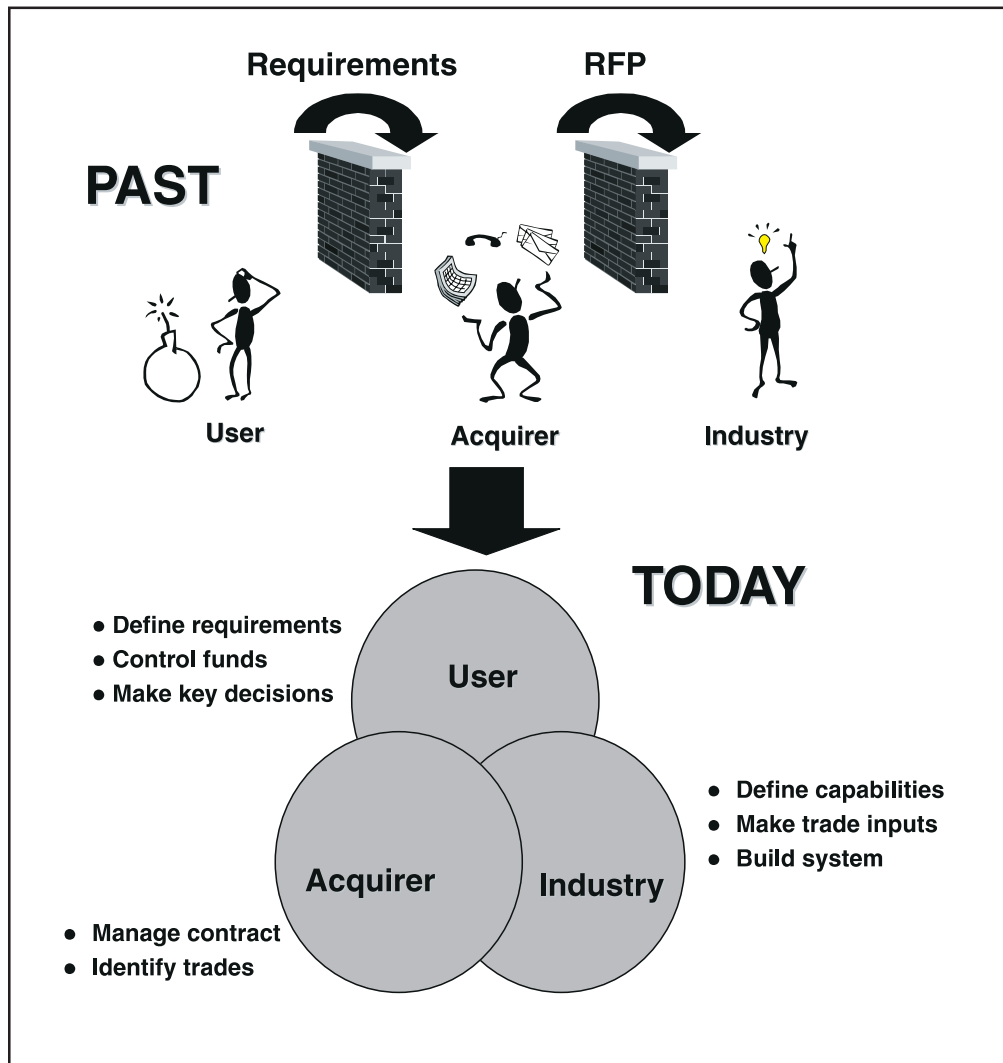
Requirements

RFP

PAST

User

Acquirer

Industry

TODAY

• Define requirements
• Control funds
• Make key decisions

User

Acquirer

Industry

• Define capabilities
• Make trade inputs
• Build system

• Manage contract
• Identify trades